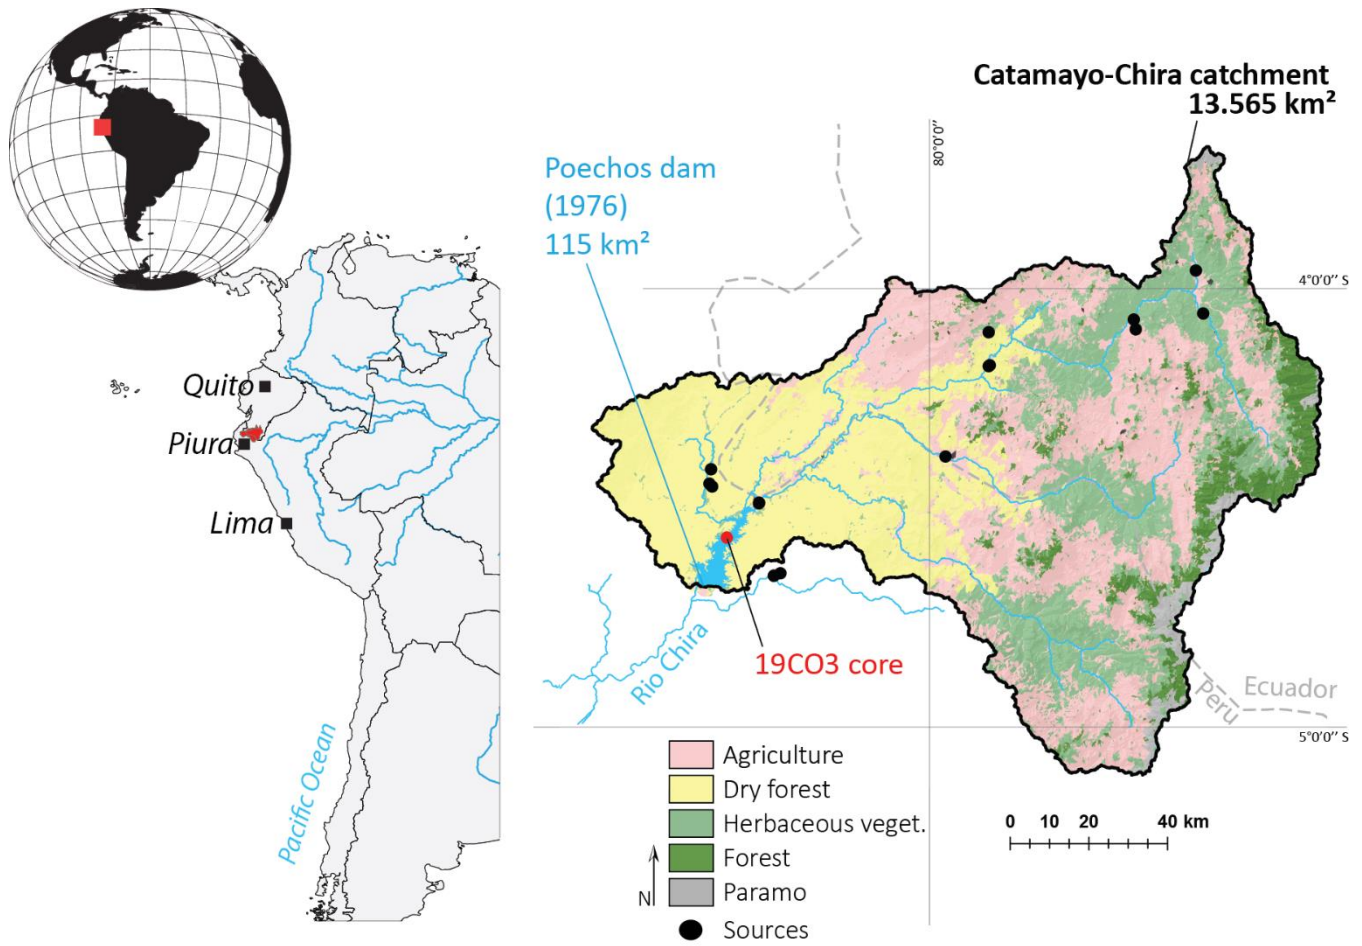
Catamayo-Chira catchment
13.565 km²

Poechos dam
(1976)
115 km²

80°0'0''

4°0'0'' S

5°0'0'' S

Quito
Piura
Lima

Pacific Ocean

Rio Chira

19CO3 core

Peru
Ecuador

Agriculture
Dry forest
Herbaceous veget.
Forest
Paramo
Sources

N

0 10 20 40 km